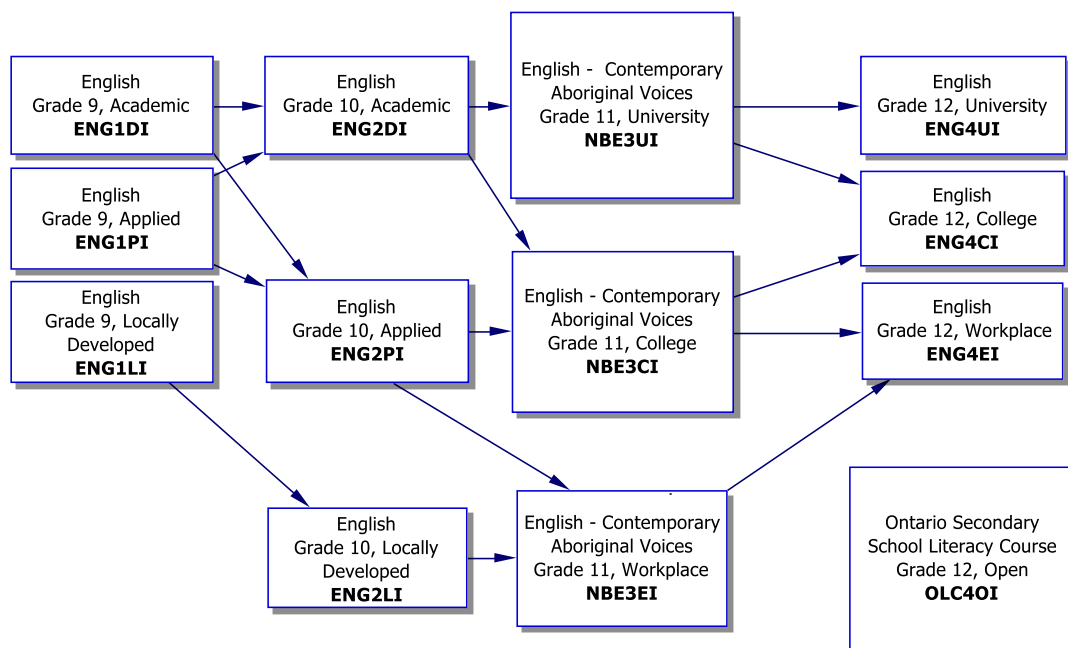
English
Grade 9, Academic
**ENG1DI**

English
Grade 9, Applied
**ENG1PI**

English
Grade 9, Locally Developed
**ENG1LI**

English
Grade 10, Academic
**ENG2DI**

English
Grade 10, Applied
**ENG2PI**

English
Grade 10, Locally Developed
**ENG2LI**

English - Contemporary Aboriginal Voices
Grade 11, University
**NBE3UI**

English - Contemporary Aboriginal Voices
Grade 11, College
**NBE3CI**

English - Contemporary Aboriginal Voices
Grade 11, Workplace
**NBE3EI**

English
Grade 12, University
**ENG4UI**

English
Grade 12, College
**ENG4CI**

English
Grade 12, Workplace
**ENG4EI**

Ontario Secondary School Literacy Course
Grade 12, Open
**OLC4OI**